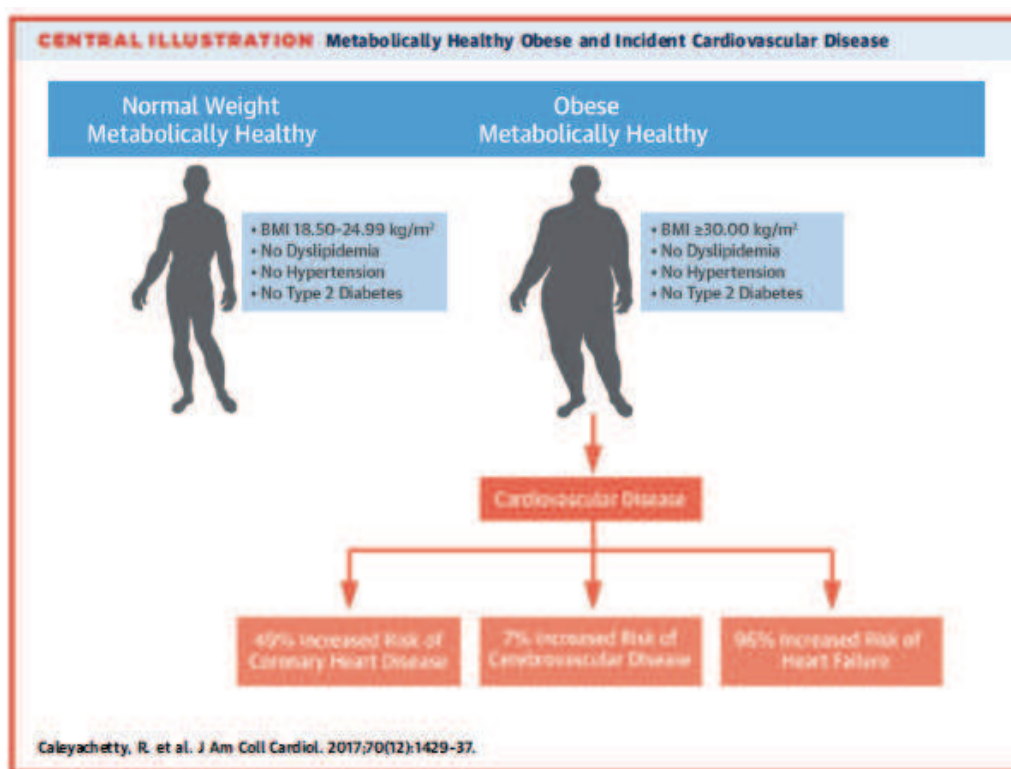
CENTRAL ILLUSTRATION Metabolically Healthy Obese and Incident Cardiovascular Disease

Normal Weight Metabolically Healthy

Obese Metabolically Healthy

• BMI 18.50-24.99 kg/m²
• No Dyslipidemia
• No Hypertension
• No Type 2 Diabetes

• BMI ≥30.00 kg/m²
• No Dyslipidemia
• No Hypertension
• No Type 2 Diabetes

Cardiovascular Disease

49% Increased Risk of Coronary Heart Disease

7% Increased Risk of Cerebrovascular Disease

96% Increased Risk of Heart Failure

Caleyachetty, R. et al. J Am Coll Cardiol. 2017;70(12):1429-37.